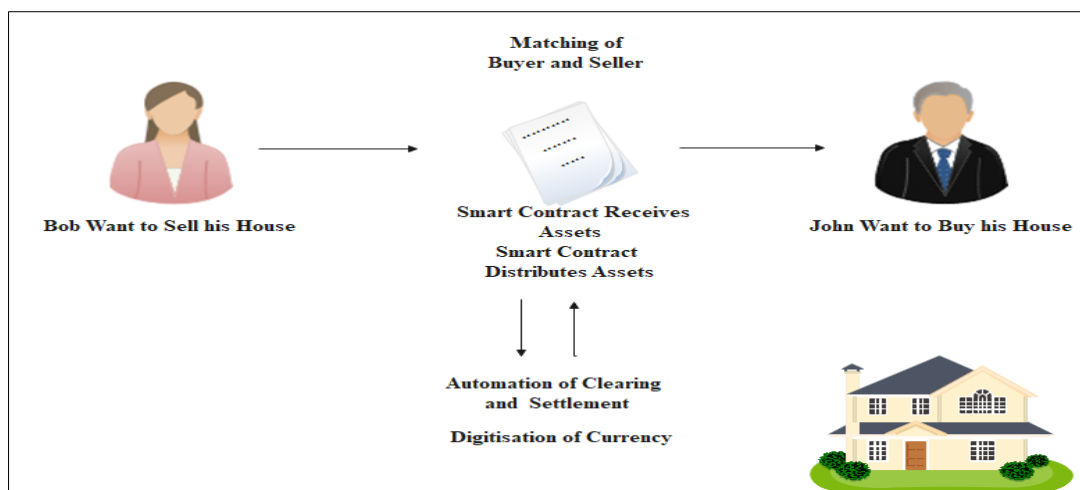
Matching of
Buyer and Seller

Bob Want to Sell his House

Smart Contract Receives Assets
Smart Contract Distributes Assets

John Want to Buy his House

Automation of Clearing and Settlement

Digitisation of Currency